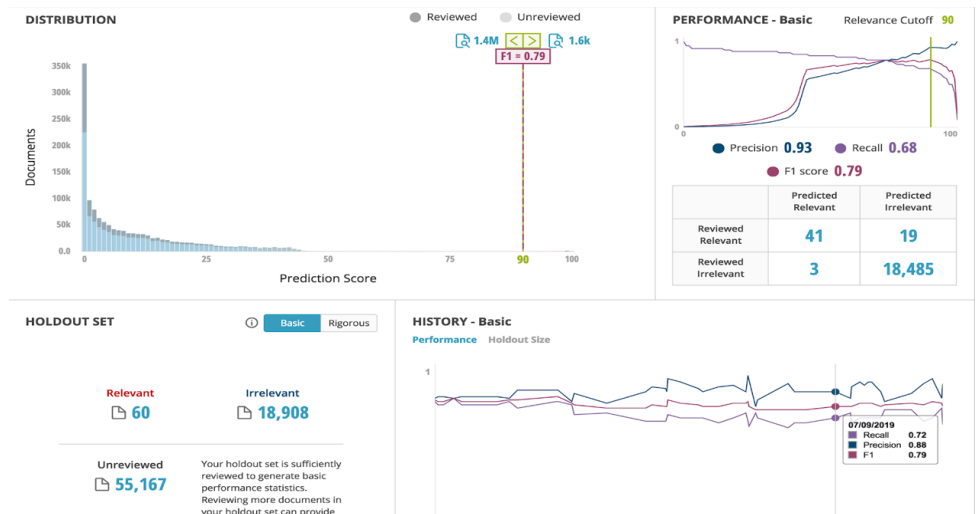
DISTRIBUTION

Reviewed Unreviewed

1.4M < > 1.6k

F1 = 0.79

350k
300k
250k
200k
150k
100k
50k
0.0

Documents

0 25 50 75 90 100

Prediction Score

PERFORMANCE - Basic

Relevance Cutoff 90

1
0

Precision 0.93 Recall 0.68
F1 score 0.79

| | Predicted Relevant | Predicted Irrelevant |
|---|---|---|
| Reviewed Relevant | 41 | 19 |
| Reviewed Irrelevant | 3 | 18,485 |

HOLDOUT SET

Basic Rigorous

Relevant
60

Irrelevant
18,908

Unreviewed
55,167

Your holdout set is sufficiently reviewed to generate basic performance statistics. Reviewing more documents in your holdout set can provide

HISTORY - Basic

Performance Holdout Size

1

07/09/2019
Recall 0.72
Precision 0.88
F1 0.79